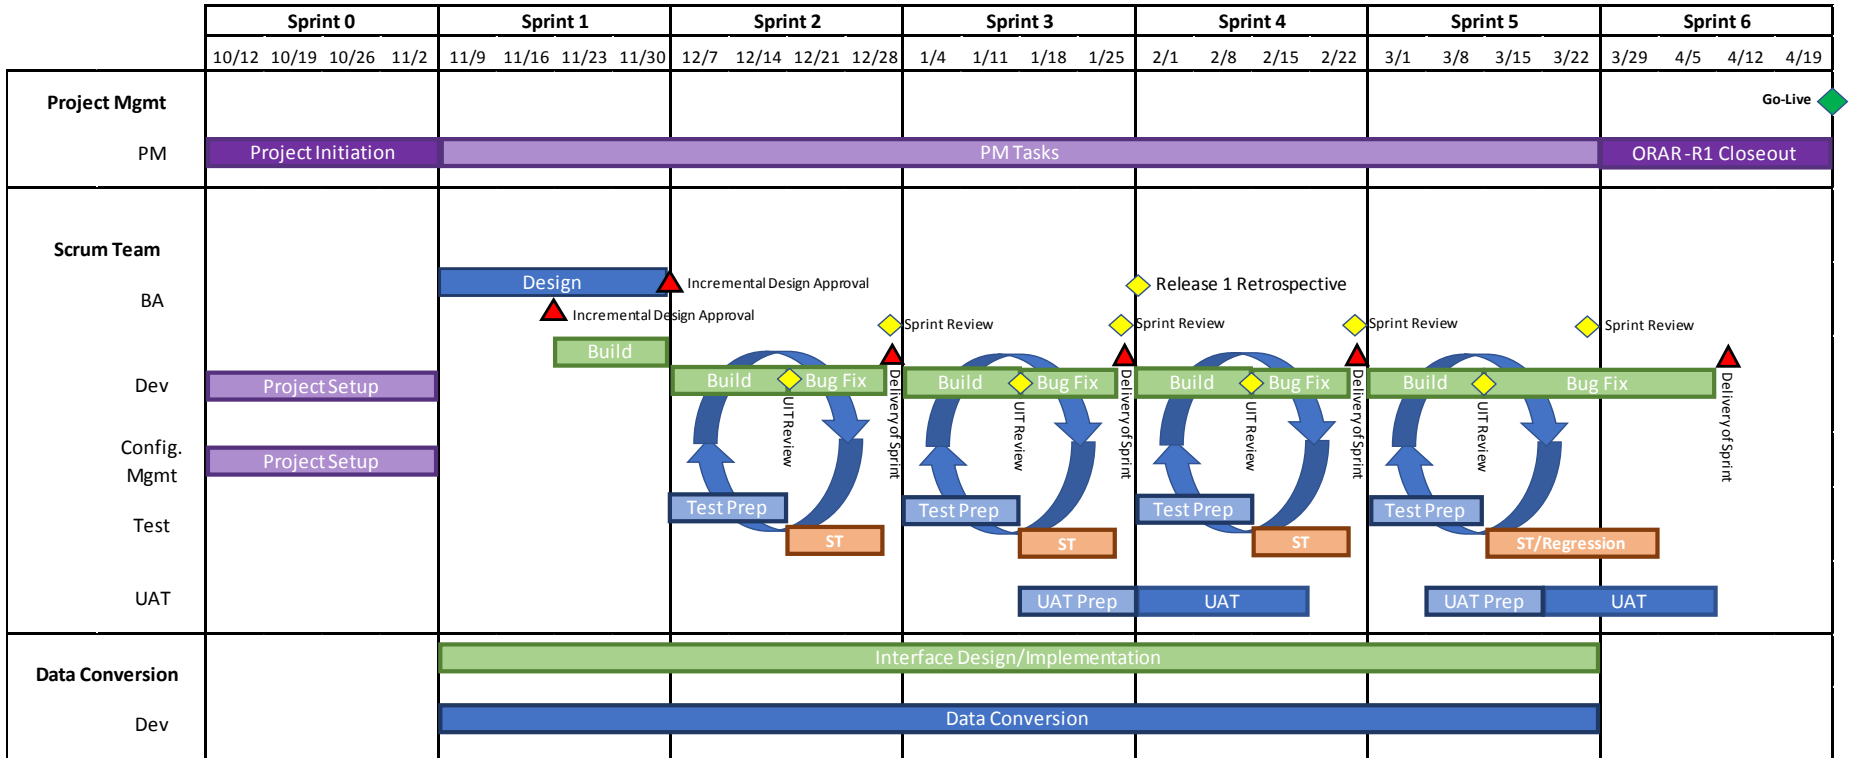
| | Sprint 0 | Sprint 1 | Sprint 2 | Sprint 3 | Sprint 4 | Sprint 5 | Sprint 6 |
|---|---|---|---|---|---|---|---|
| | 10/12 10/19 10/26 11/2 | 11/9 11/16 11/23 11/30 | 12/7 12/14 12/21 12/28 | 1/4 1/11 1/18 1/25 | 2/1 2/8 2/15 2/22 | 3/1 3/8 3/15 3/22 | 3/29 4/5 4/12 4/19 |

Project Mgmt

Go-Live

PM

Project Initiation

PM Tasks

ORAR-R1 Closeout

Scrum Team

BA

Design

Incremental Design Approval

Incremental Design Approval

Release 1 Retrospective

Sprint Review

Sprint Review

Sprint Review

Sprint Review

Dev

Build

Project Setup

Build

Bug Fix

UIT Review

Delivery of Sprint

Build

Bug Fix

UIT Review

Delivery of Sprint

Build

Bug Fix

UIT Review

Delivery of Sprint

Build

Bug Fix

UIT Review

Delivery of Sprint

Config. Mgmt

Project Setup

Test

Test Prep

ST

Test Prep

ST

Test Prep

ST

Test Prep

ST/Regression

UAT

UAT Prep

UAT

UAT Prep

UAT

Data Conversion

Interface Design/Implementation

Dev

Data Conversion